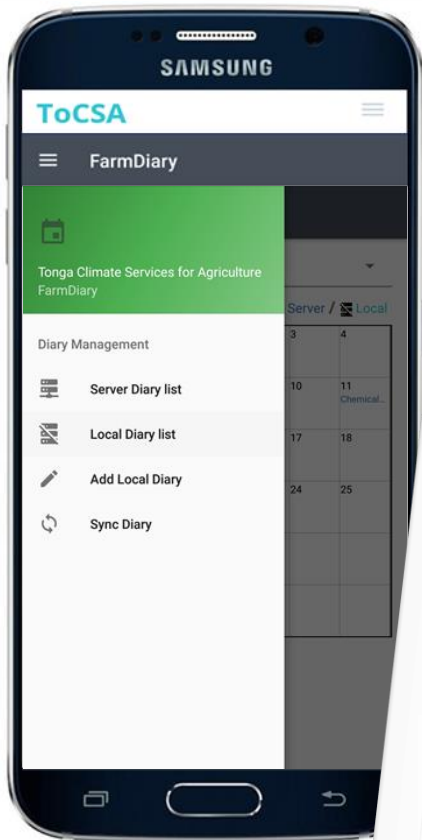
SAMSUNG

ToCSA

FarmDiary

Tonga Climate Services for Agriculture
FarmDiary

Server / Local

3 4
10 11 Chemical...
17 18
24 25

Diary Management

Server Diary list

Local Diary list

Add Local Diary

Sync Diary